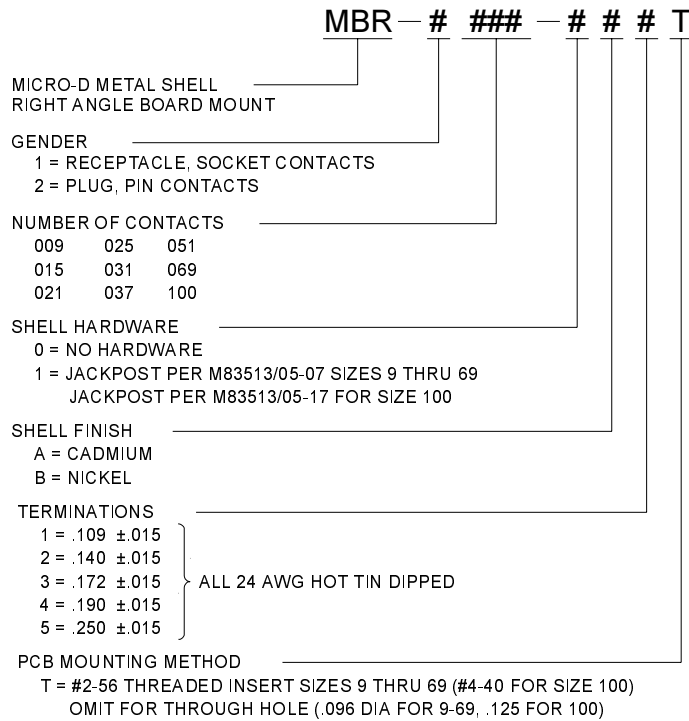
MBR — # ### — # # # T

MICRO-D METAL SHELL
RIGHT ANGLE BOARD MOUNT

GENDER
1 = RECEPTACLE, SOCKET CONTACTS
2 = PLUG, PIN CONTACTS

NUMBER OF CONTACTS

| | | |
|---|---|---|
| 009 | 025 | 051 |
| 015 | 031 | 069 |
| 021 | 037 | 100 |

SHELL HARDWARE
0 = NO HARDWARE
1 = JACKPOST PER M83513/05-07 SIZES 9 THRU 69
JACKPOST PER M83513/05-17 FOR SIZE 100

SHELL FINISH
A = CADMIUM
B = NICKEL

TERMINATIONS
1 = .109 ±.015
2 = .140 ±.015
3 = .172 ±.015
4 = .190 ±.015
5 = .250 ±.015
ALL 24 AWG HOT TIN DIPPED

PCB MOUNTING METHOD
T = #2-56 THREADED INSERT SIZES 9 THRU 69 (#4-40 FOR SIZE 100)
OMIT FOR THROUGH HOLE (.096 DIA FOR 9-69, .125 FOR 100)